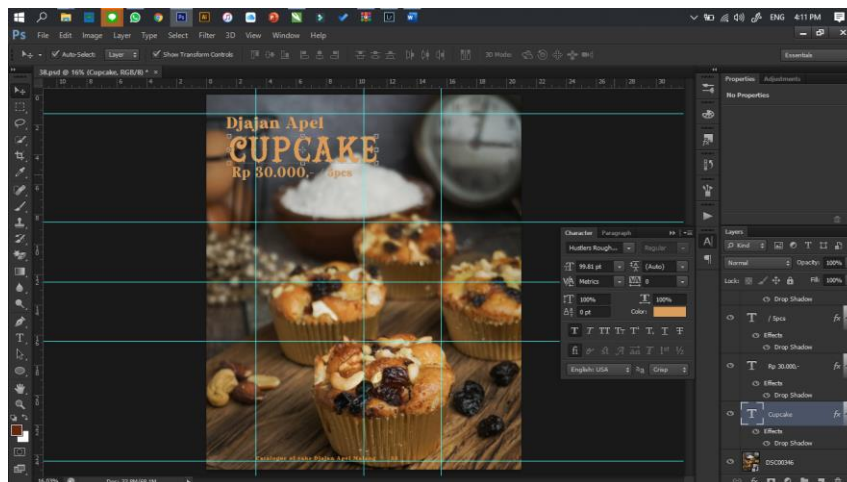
ENG 4:11 PM

Ps File Edit Image Layer Type Select Filter 3D View Window Help

Auto-Select: Layer Show Transform Controls 3D Mode: Essentials

38.psd @ 16% (Cupcake, RGB/8) * ×

Djajan Apel
CUPCAKE
Rp 30.000,- /5pcs

Catalogue of cake Djajan Apel Malang

Character Paragraph
Hustlers Rough... Regular
99.81 pt (Auto)
Metrics 0
100% 100%
0 pt Color:
English: USA 3a Crisp

Properties Adjustments
No Properties

Layers
Kind
Normal Opacity: 100%
Lock: Fill: 100%
Drop Shadow
/ 5pcs
Effects
Drop Shadow
Rp 30.000,-
Effects
Drop Shadow
Cupcake
Effects
Drop Shadow
DSC00346

16.67% Doc: 22.9M/68.1M